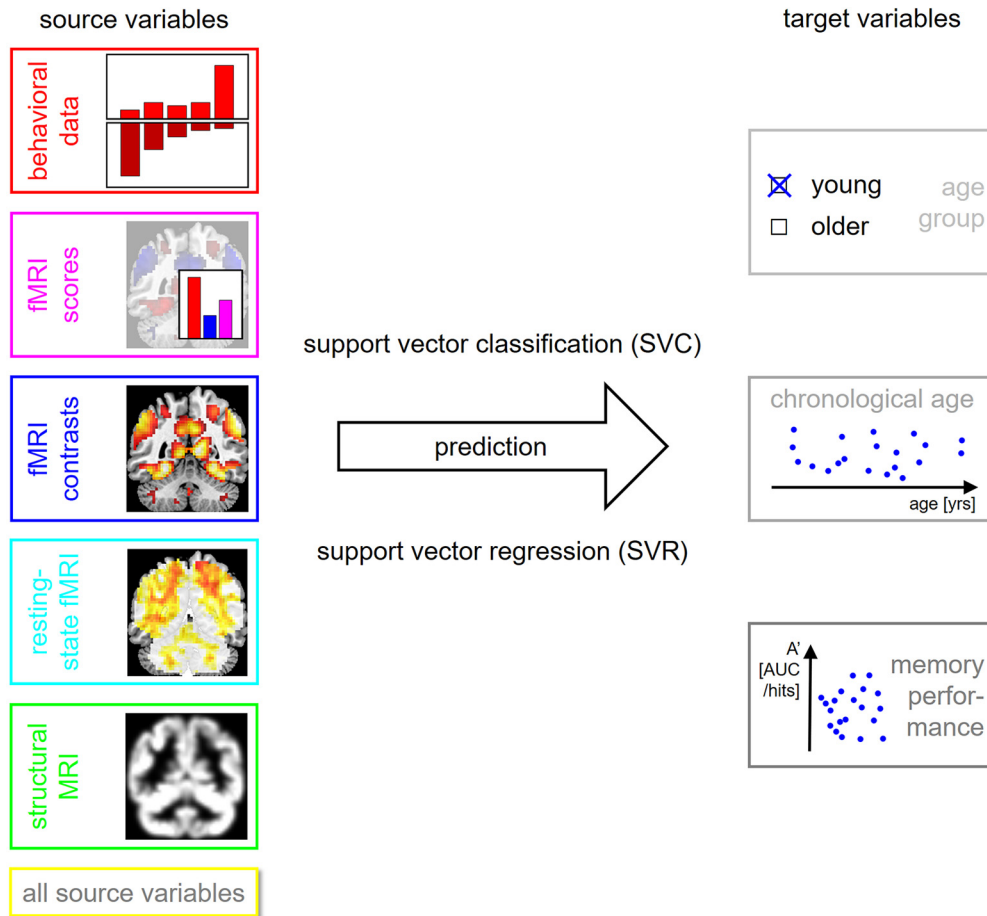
source variables

target variables

behavioral data

fMRI scores

fMRI contrasts

resting-state fMRI

structural MRI

all source variables

support vector classification (SVC)

prediction

support vector regression (SVR)

young
older

age group

chronological age

age [yrs]

A' [AUC /hits]

memory performance